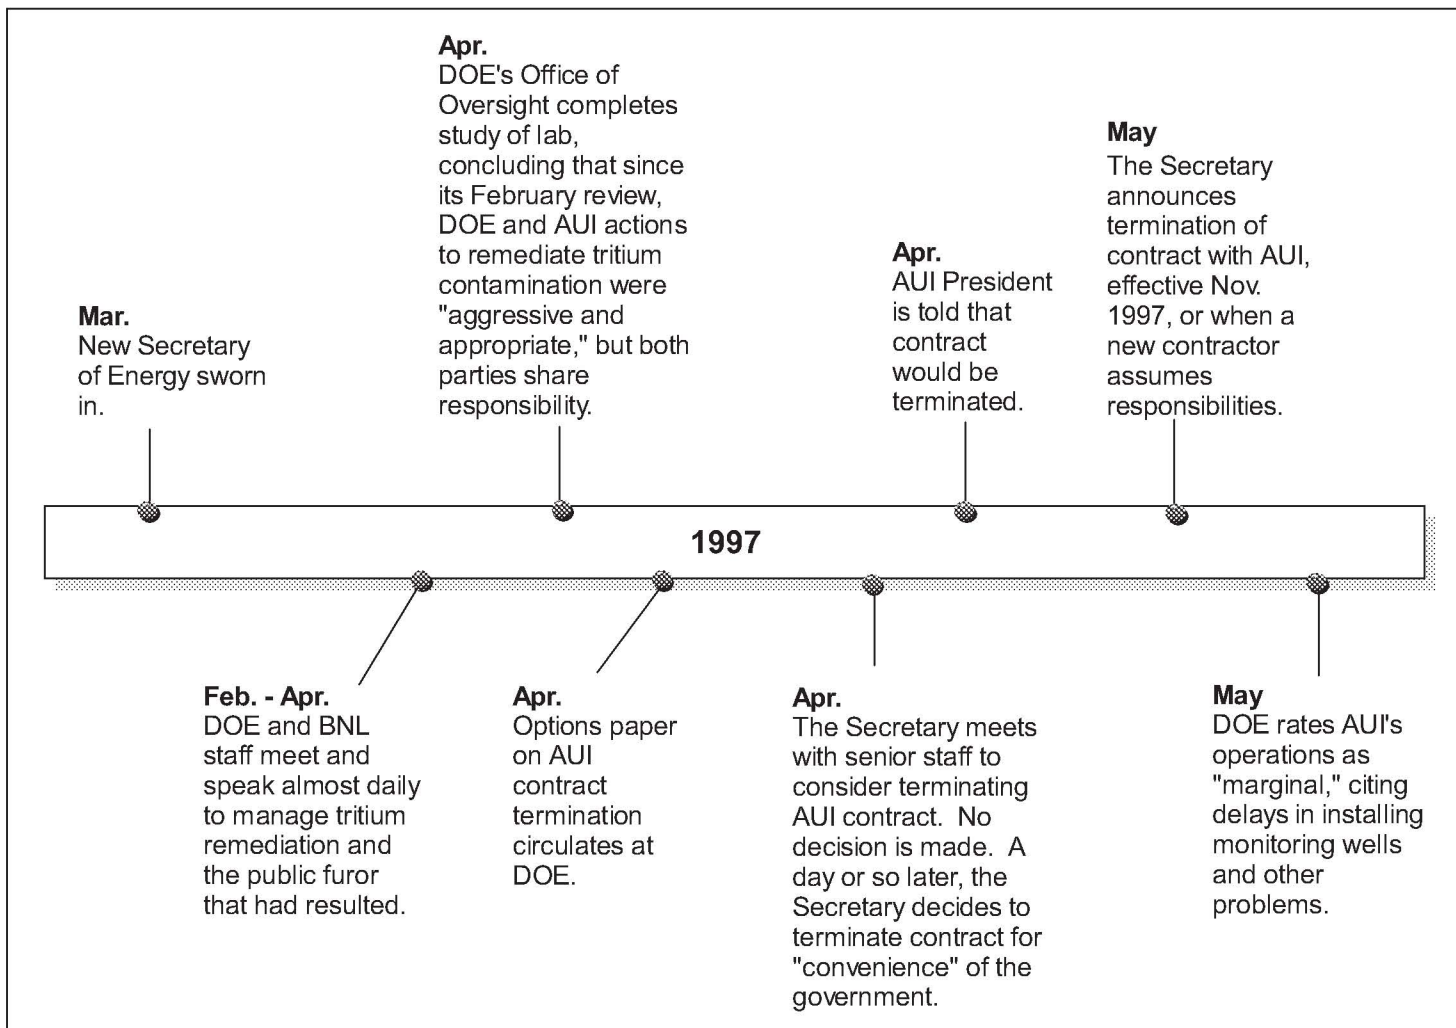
Mar.
New Secretary of Energy sworn in.

Apr.
DOE's Office of Oversight completes study of lab, concluding that since its February review, DOE and AUI actions to remediate tritium contamination were "aggressive and appropriate," but both parties share responsibility.

Apr.
AUI President is told that contract would be terminated.

May
The Secretary announces termination of contract with AUI, effective Nov. 1997, or when a new contractor assumes responsibilities.

1997

Feb. - Apr.
DOE and BNL staff meet and speak almost daily to manage tritium remediation and the public furor that had resulted.

Apr.
Options paper on AUI contract termination circulates at DOE.

Apr.
The Secretary meets with senior staff to consider terminating AUI contract. No decision is made. A day or so later, the Secretary decides to terminate contract for "convenience" of the government.

May
DOE rates AUI's operations as "marginal," citing delays in installing monitoring wells and other problems.